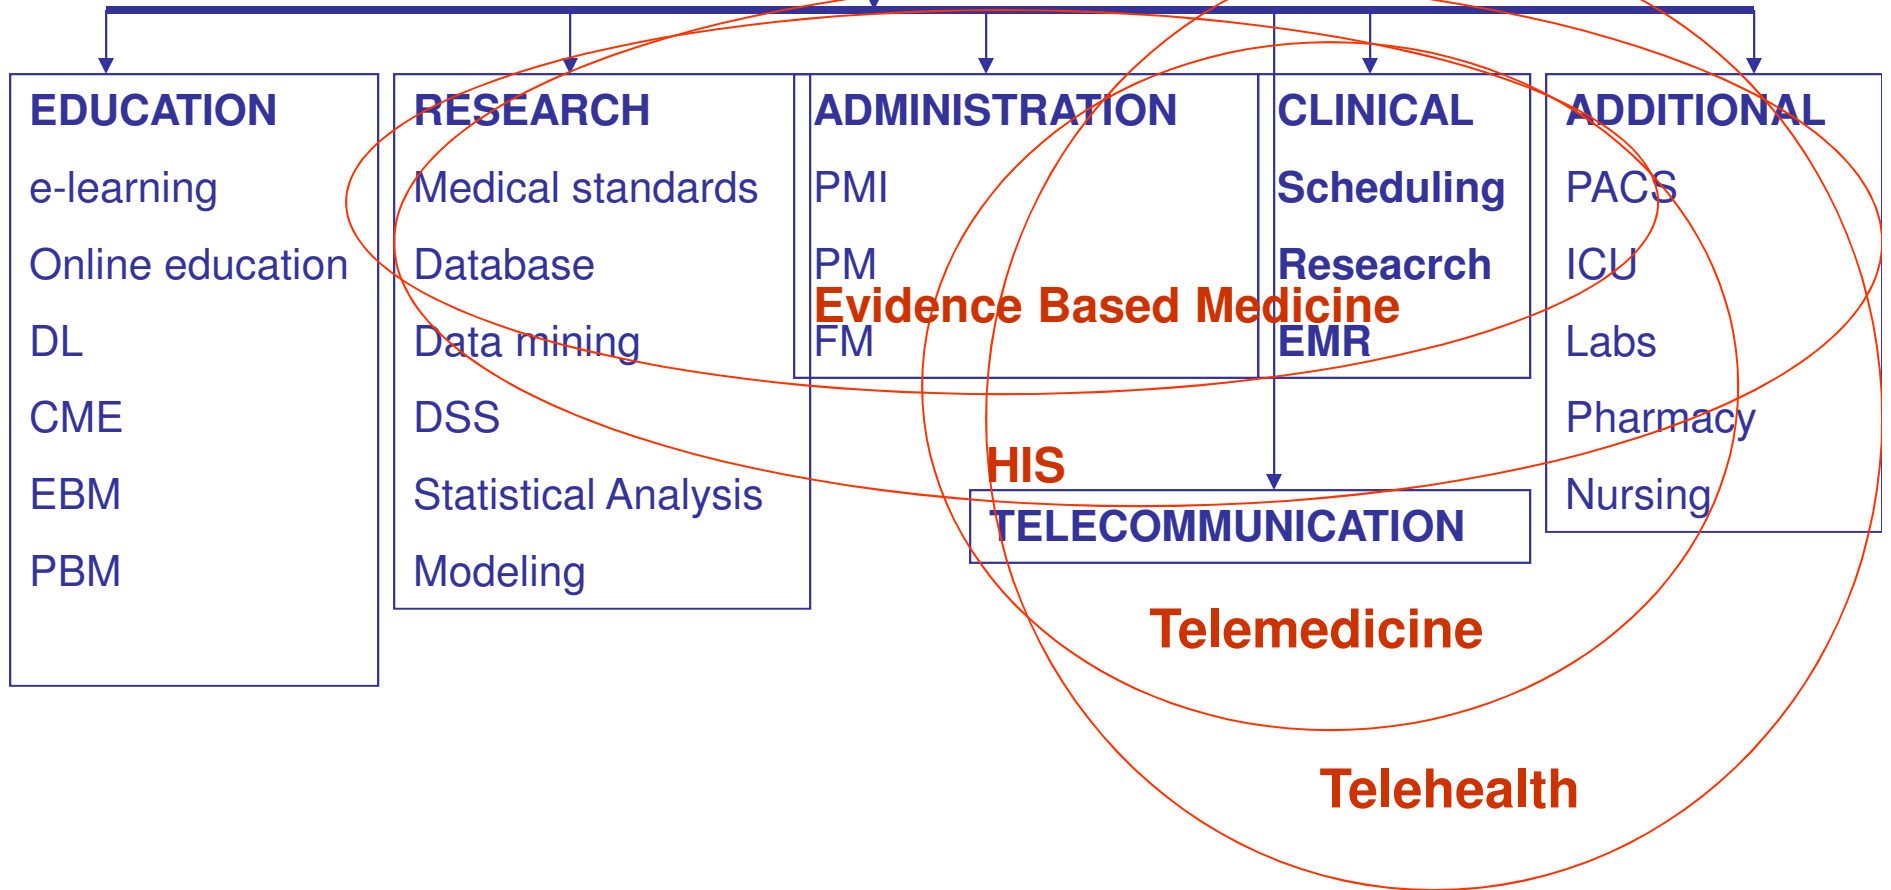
EDUCATION
e-learning
Online education
DL
CME
EBM
PBM

RESEARCH
Medical standards
Database
Data mining
DSS
Statistical Analysis
Modeling

ADMINISTRATION
PMI
PM
FM

CLINICAL
Scheduling
Reseacrch
EMR

ADDITIONAL
PACS
ICU
Labs
Pharmacy
Nursing

Evidence Based Medicine

HIS

TELECOMMUNICATION

Telemedicine

Telehealth